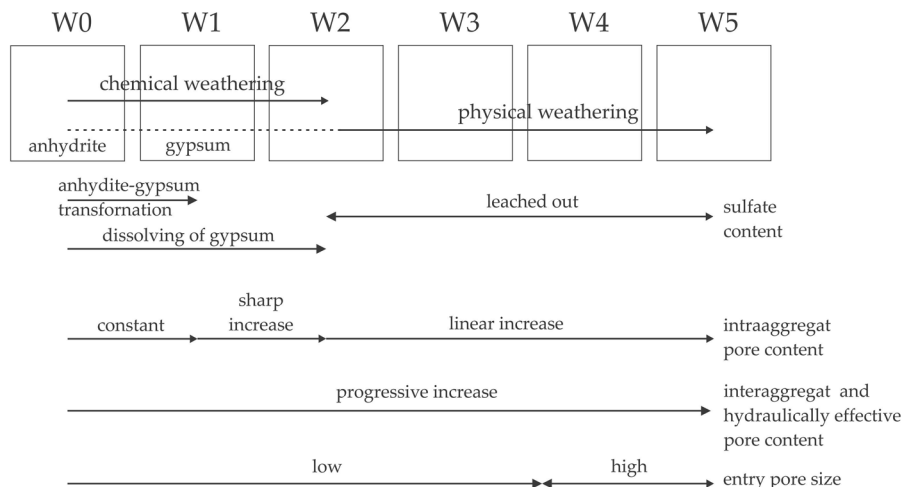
W0 W1 W2 W3 W4 W5

chemical weathering

physical weathering

anhydrite gypsum

anhydite-gypsum transformation

leached out

sulfate content

dissolving of gypsum

constant

sharp increase

linear increase

intraaggregat pore content

progressive increase

interaggregat and hydraulically effective pore content

low

high

entry pore size